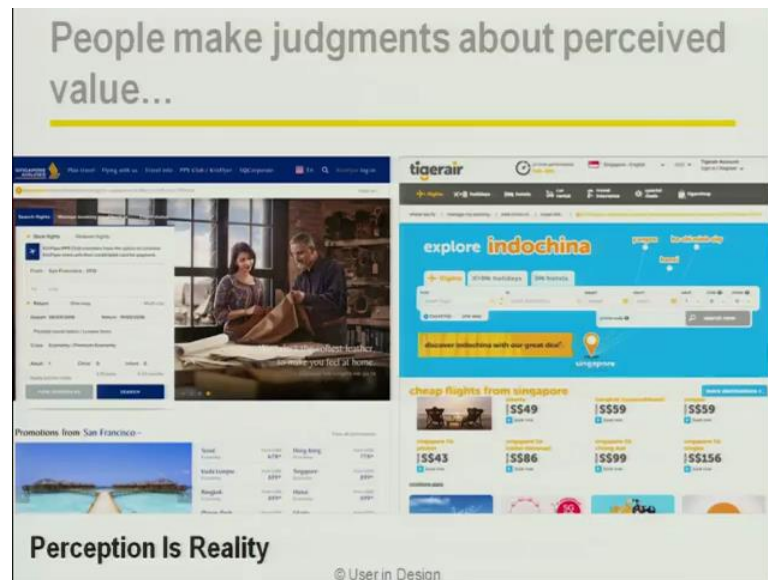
People make judgments about perceived value...

Plan travel Flying with us Travel info PPS Club / KrisFlyer

Search flights

From San Francisco

Return

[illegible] the softest leather to make you feel at home.

Promotions from San Francisco

Seoul

Hong Kong

Kuala Lumpur

Singapore

Bangkok

Hanoi

tigerair

explore indochina

yangon

ho chi minh city

hanoi

singapore

discover indochina with our great deal

search now

cheap flights from singapore

S$49

S$59

S$59

S$43

S$86

S$99

S$156

Perception Is Reality

© User in Design